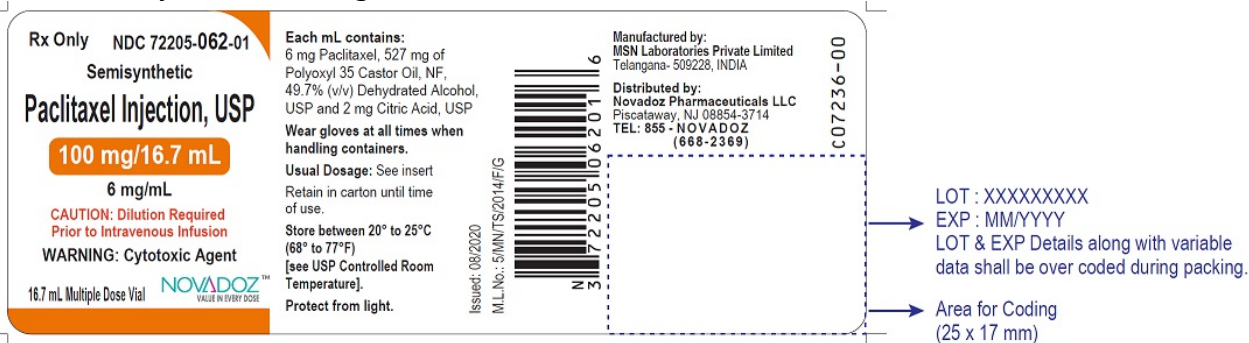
Rx Only NDC 72205-062-01

Semisynthetic

Paclitaxel Injection, USP

100 mg/16.7 mL

6 mg/mL

CAUTION: Dilution Required Prior to Intravenous Infusion

WARNING: Cytotoxic Agent

16.7 mL Multiple Dose Vial

NOVADOZ™ VALUE IN EVERY DOSE

Each mL contains: 6 mg Paclitaxel, 527 mg of Polyoxyl 35 Castor Oil, NF, 49.7% (v/v) Dehydrated Alcohol, USP and 2 mg Citric Acid, USP

Wear gloves at all times when handling containers.

Usual Dosage: See insert

Retain in carton until time of use.

Store between 20° to 25°C (68° to 77°F) [see USP Controlled Room Temperature].

Protect from light.

Issued: 08/2020

M.L.No.: 5/MN/TS/2014/F/G

N 3 72205 06201 6

Manufactured by: MSN Laboratories Private Limited Telangana- 509228, INDIA

Distributed by: Novadoz Pharmaceuticals LLC Piscataway, NJ 08854-3714 TEL: 855 - NOVADOZ (668-2369)

C07236-00

LOT : XXXXXXXXX
EXP : MM/YYYY
LOT & EXP Details along with variable data shall be over coded during packing.

Area for Coding (25 x 17 mm)